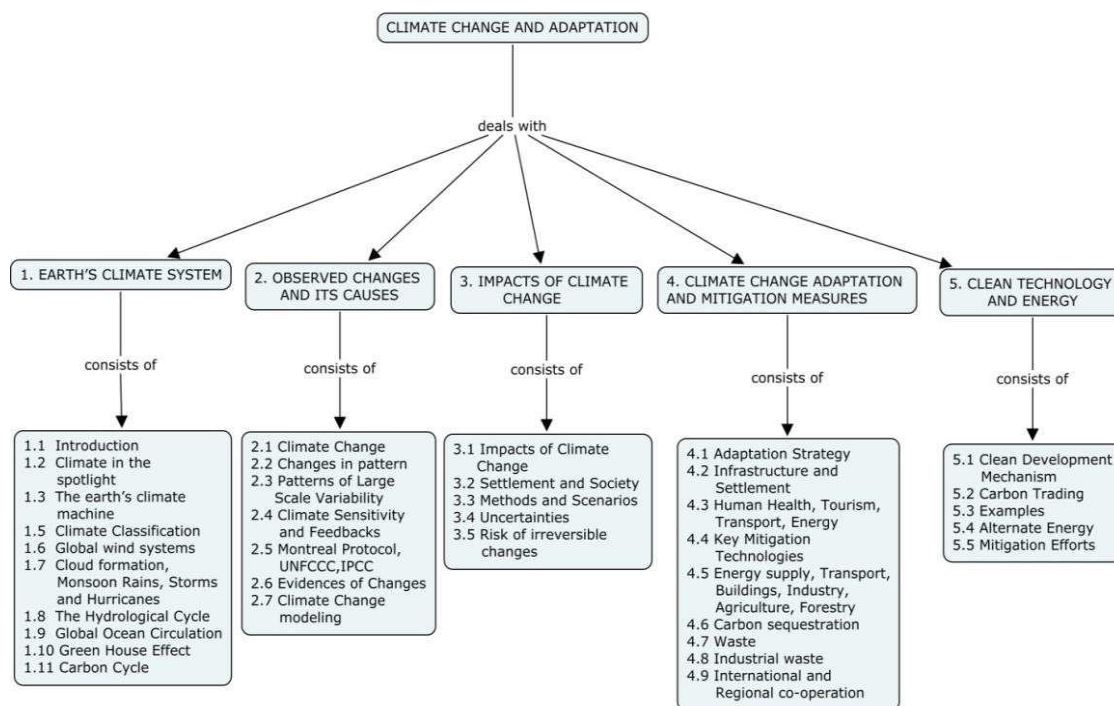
CLIMATE CHANGE AND ADAPTATION

deals with

1. EARTH'S CLIMATE SYSTEM

consists of

1.1 Introduction
1.2 Climate in the spotlight
1.3 The earth's climate machine
1.5 Climate Classification
1.6 Global wind systems
1.7 Cloud formation, Monsoon Rains, Storms and Hurricanes
1.8 The Hydrological Cycle
1.9 Global Ocean Circulation
1.10 Green House Effect
1.11 Carbon Cycle

2. OBSERVED CHANGES AND ITS CAUSES

consists of

2.1 Climate Change
2.2 Changes in pattern
2.3 Patterns of Large Scale Variability
2.4 Climate Sensitivity and Feedbacks
2.5 Montreal Protocol, UNFCCC,IPCC
2.6 Evidences of Changes
2.7 Climate Change modeling

3. IMPACTS OF CLIMATE CHANGE

consists of

3.1 Impacts of Climate Change
3.2 Settlement and Society
3.3 Methods and Scenarios
3.4 Uncertainties
3.5 Risk of irreversible changes

4. CLIMATE CHANGE ADAPTATION AND MITIGATION MEASURES

consists of

4.1 Adaptation Strategy
4.2 Infrastructure and Settlement
4.3 Human Health, Tourism, Transport, Energy
4.4 Key Mitigation Technologies
4.5 Energy supply, Transport, Buildings, Industry, Agriculture, Forestry
4.6 Carbon sequestration
4.7 Waste
4.8 Industrial waste
4.9 International and Regional co-operation

5. CLEAN TECHNOLOGY AND ENERGY

consists of

5.1 Clean Development Mechanism
5.2 Carbon Trading
5.3 Examples
5.4 Alternate Energy
5.5 Mitigation Efforts